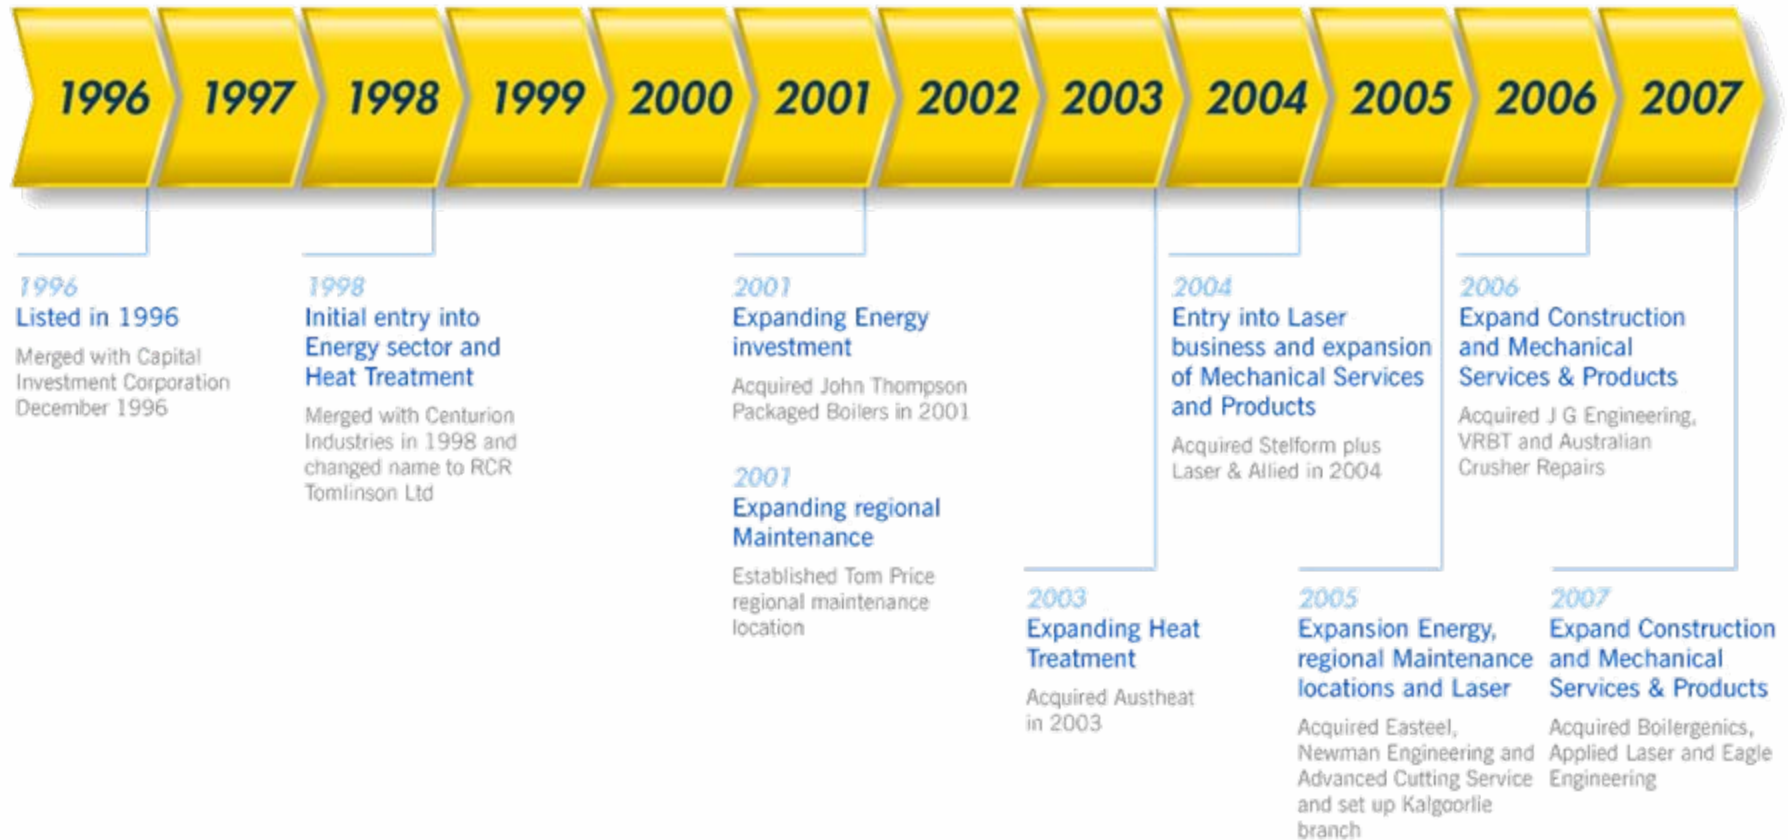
1996 1997 1998 1999 2000 2001 2002 2003 2004 2005 2006 2007

1996
Listed in 1996
Merged with Capital Investment Corporation December 1996

1998
Initial entry into Energy sector and Heat Treatment
Merged with Centurion Industries in 1998 and changed name to RCR Tomlinson Ltd

2001
Expanding Energy investment
Acquired John Thompson Packaged Boilers in 2001

2001
Expanding regional Maintenance
Established Tom Price regional maintenance location

2003
Expanding Heat Treatment
Acquired Austheat in 2003

2004
Entry into Laser business and expansion of Mechanical Services and Products
Acquired Stelform plus Laser & Allied in 2004

2005
Expansion Energy, regional Maintenance locations and Laser
Acquired Easteel, Newman Engineering and Advanced Cutting Service and set up Kalgoorlie branch

2006
Expand Construction and Mechanical Services & Products
Acquired J G Engineering, VRBT and Australian Crusher Repairs

2007
Expand Construction and Mechanical Services & Products
Acquired Boilergenics, Applied Laser and Eagle Engineering